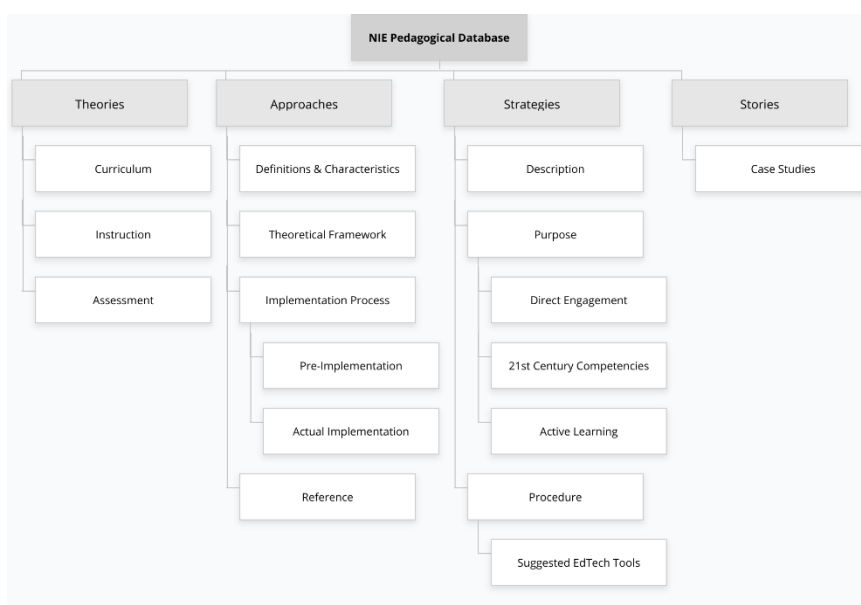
NIE Pedagogical Database

Theories

Curriculum

Instruction

Assessment

Approaches

Definitions & Characteristics

Theoretical Framework

Implementation Process

Pre-Implementation

Actual Implementation

Reference

Strategies

Description

Purpose

Direct Engagement

21st Century Competencies

Active Learning

Procedure

Suggested EdTech Tools

Stories

Case Studies